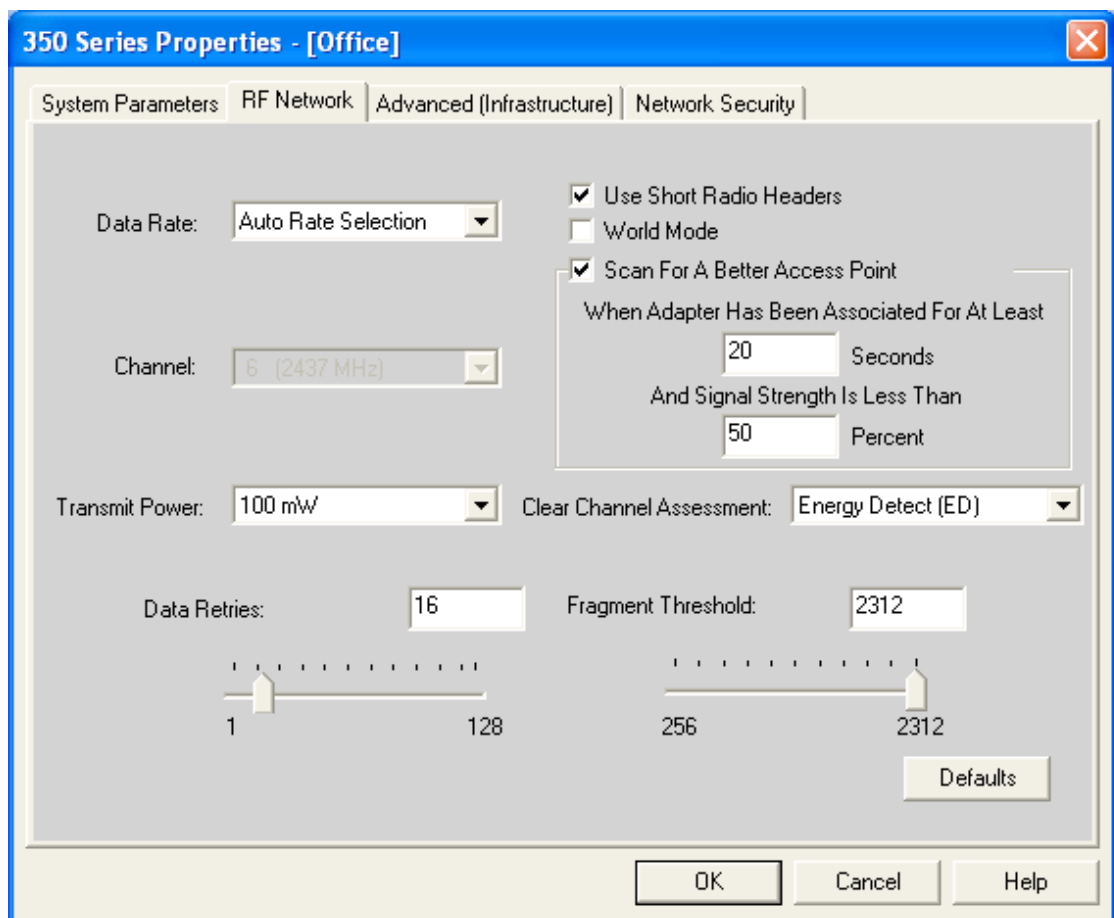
350 Series Properties - [Office]

System Parameters | RF Network | Advanced (Infrastructure) | Network Security

Data Rate: Auto Rate Selection

Use Short Radio Headers
World Mode
Scan For A Better Access Point
When Adapter Has Been Associated For At Least
20 Seconds
And Signal Strength Is Less Than
50 Percent

Channel: 6 (2437 MHz)

Transmit Power: 100 mW
Clear Channel Assessment: Energy Detect (ED)

Data Retries: 16
1 128

Fragment Threshold: 2312
256 2312

Defaults

OK Cancel Help